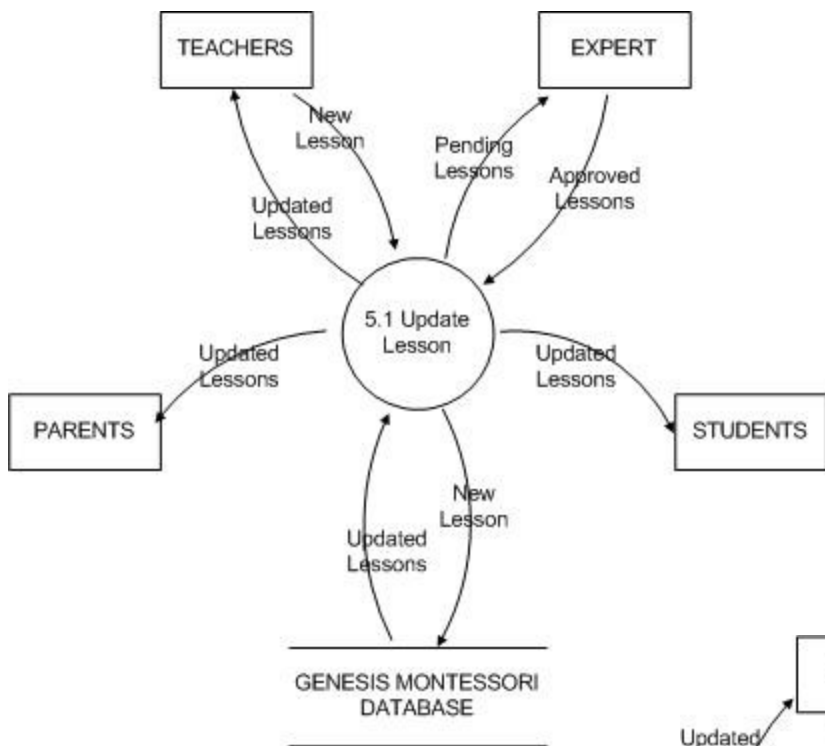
TEACHERS

EXPERT

New Lesson

Pending Lessons

Approved Lessons

Updated Lessons

5.1 Update Lesson

Updated Lessons

Updated Lessons

PARENTS

STUDENTS

New Lesson

Updated Lessons

GENESIS MONTESSORI DATABASE

Updated